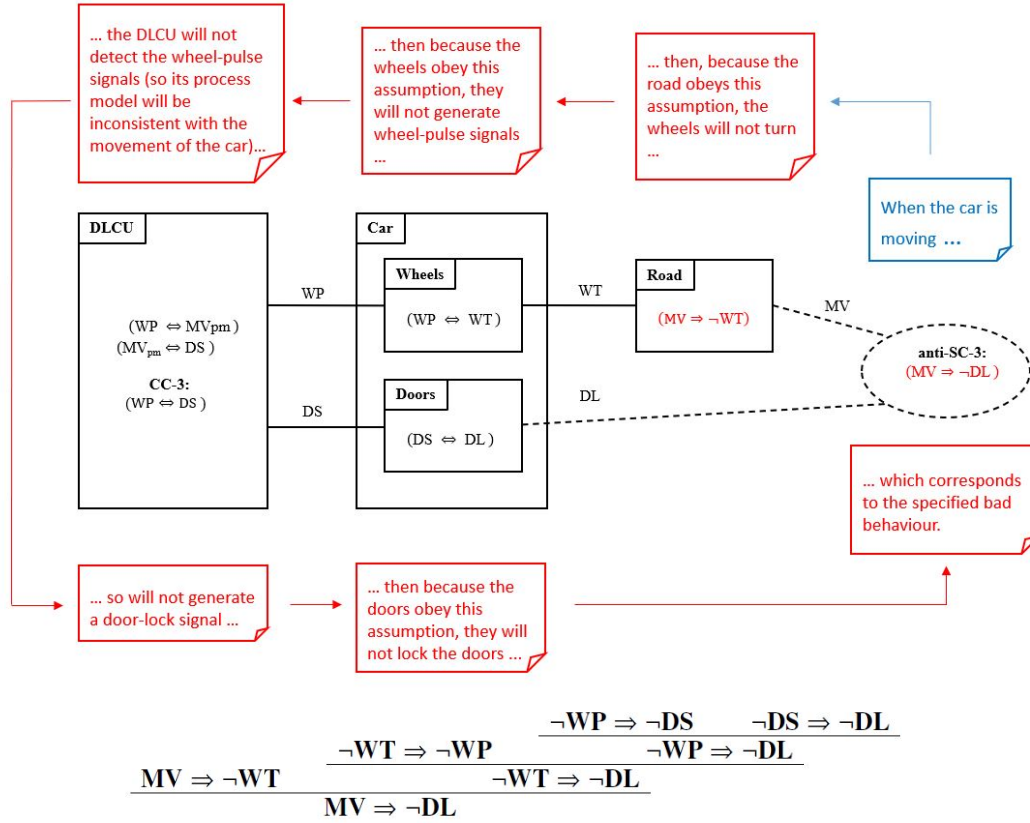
… the DLCU will not detect the wheel-pulse signals (so its process model will be inconsistent with the movement of the car)…

… then because the wheels obey this assumption, they will not generate wheel-pulse signals …

… then, because the road obeys this assumption, the wheels will not turn …

When the car is moving …

DLCU

(WP $\Leftrightarrow$ MVpm )
(MV$_{pm}$ $\Leftrightarrow$ DS )

CC-3:
(WP $\Leftrightarrow$ DS )

WP

DS

Car

Wheels

(WP $\Leftrightarrow$ WT )

Doors

(DS $\Leftrightarrow$ DL )

WT

DL

Road

(MV $\Rightarrow \neg$WT)

MV

anti-SC-3:
(MV $\Rightarrow \neg$DL )

… which corresponds to the specified bad behaviour.

… so will not generate a door-lock signal …

… then because the doors obey this assumption, they will not lock the doors …

$\dfrac{\mathbf{MV \Rightarrow \neg WT} \qquad \dfrac{\mathbf{\neg WT \Rightarrow \neg WP} \qquad \dfrac{\mathbf{\neg WP \Rightarrow \neg DS} \qquad \mathbf{\neg DS \Rightarrow \neg DL}}{\mathbf{\neg WP \Rightarrow \neg DL}}}{\mathbf{\neg WT \Rightarrow \neg DL}}}{\mathbf{MV \Rightarrow \neg DL}}$